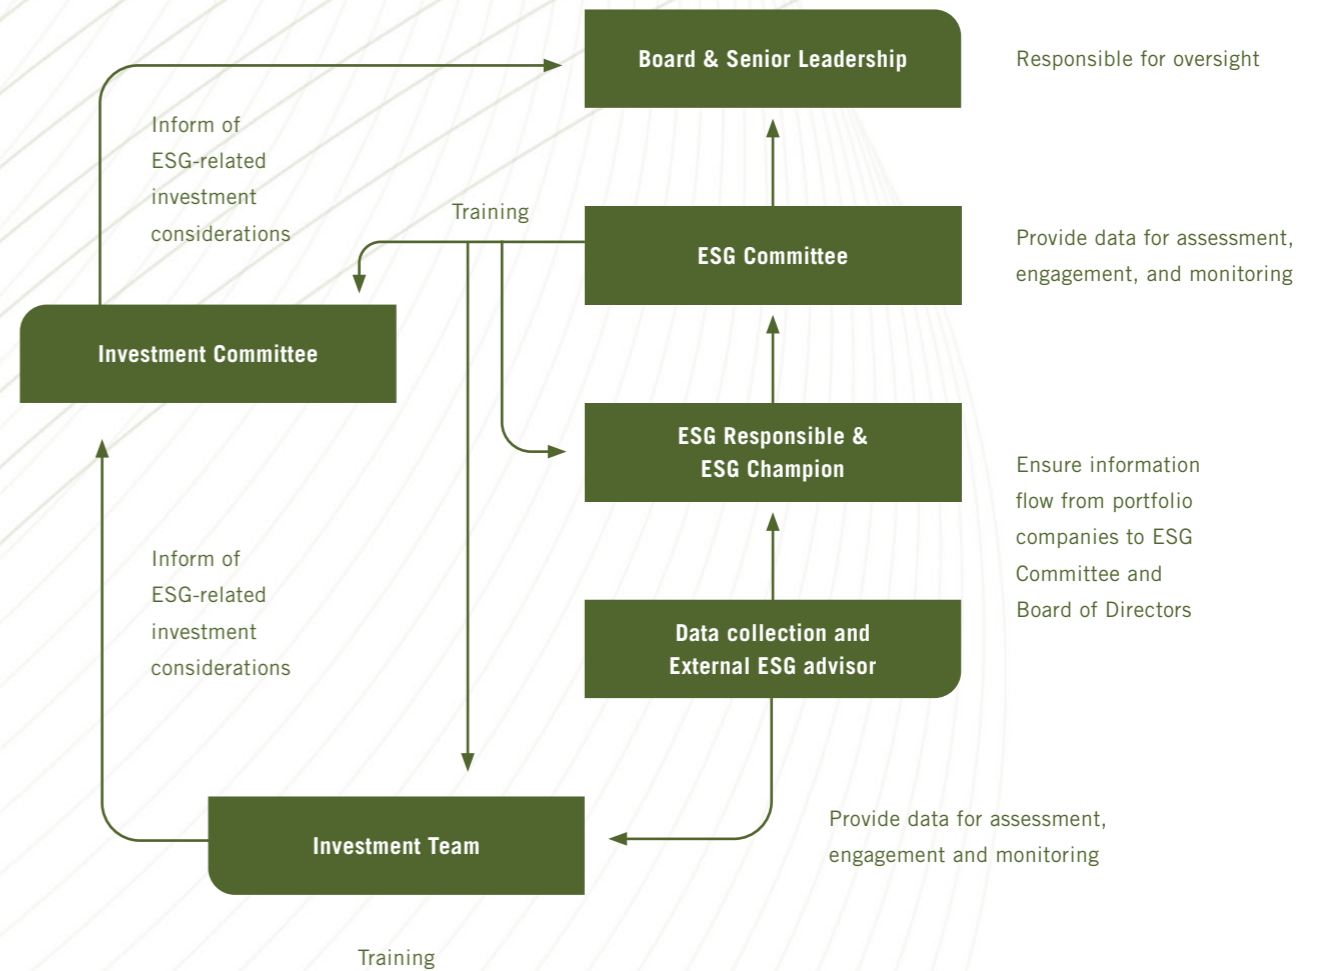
Board & Senior Leadership

Responsible for oversight

Inform of ESG-related investment considerations

Training

ESG Committee

Provide data for assessment, engagement, and monitoring

Investment Committee

ESG Responsible & ESG Champion

Ensure information flow from portfolio companies to ESG Committee and Board of Directors

Inform of ESG-related investment considerations

Data collection and External ESG advisor

Investment Team

Provide data for assessment, engagement and monitoring

Training